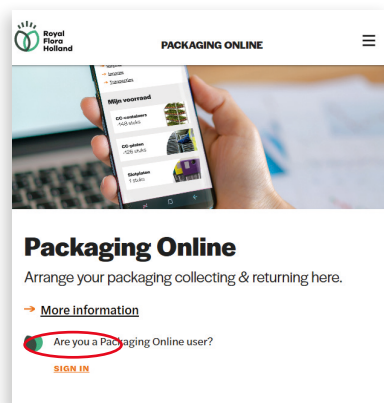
Royal Flora Holland

PACKAGING ONLINE

Mijn voorraad

CC-containers
1445 stuks

CC-platen
1286 stuks

Stapelaars
7 stuks

Packaging Online

Arrange your packaging collecting & returning here.

→ More information

Are you a Packaging Online user?

SIGN IN